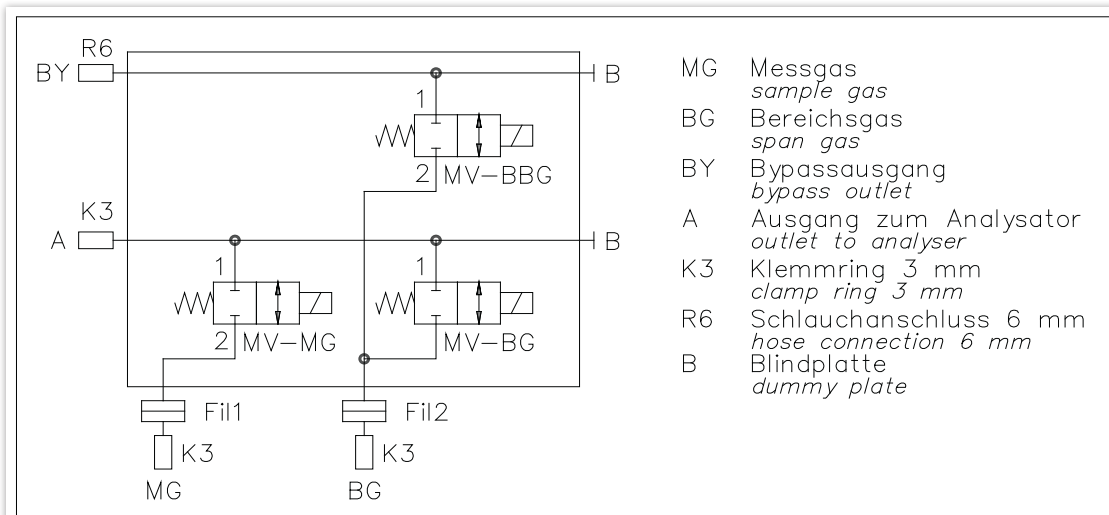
R6
BY
B
1
2 MV-BBG
K3
A
B
1
2 MV-MG
1
MV-BG
Fil1
Fil2
K3
K3
MG
BG

MG Messgas
sample gas
BG Bereichsgas
span gas
BY Bypassausgang
bypass outlet
A Ausgang zum Analysator
outlet to analyser
K3 Klemmring 3 mm
clamp ring 3 mm
R6 Schlauchanschluss 6 mm
hose connection 6 mm
B Blindplatte
dummy plate